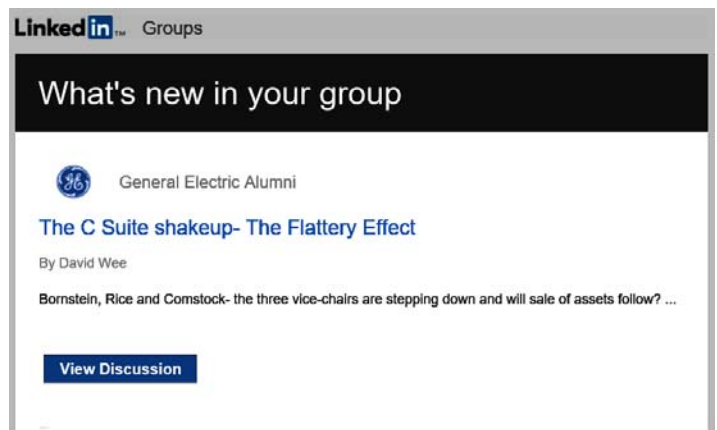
LinkedIn™ Groups

What's new in your group

General Electric Alumni

The C Suite shakeup- The Flattery Effect

By David Wee

Bornstein, Rice and Comstock- the three vice-chairs are stepping down and will sale of assets follow? ...

View Discussion